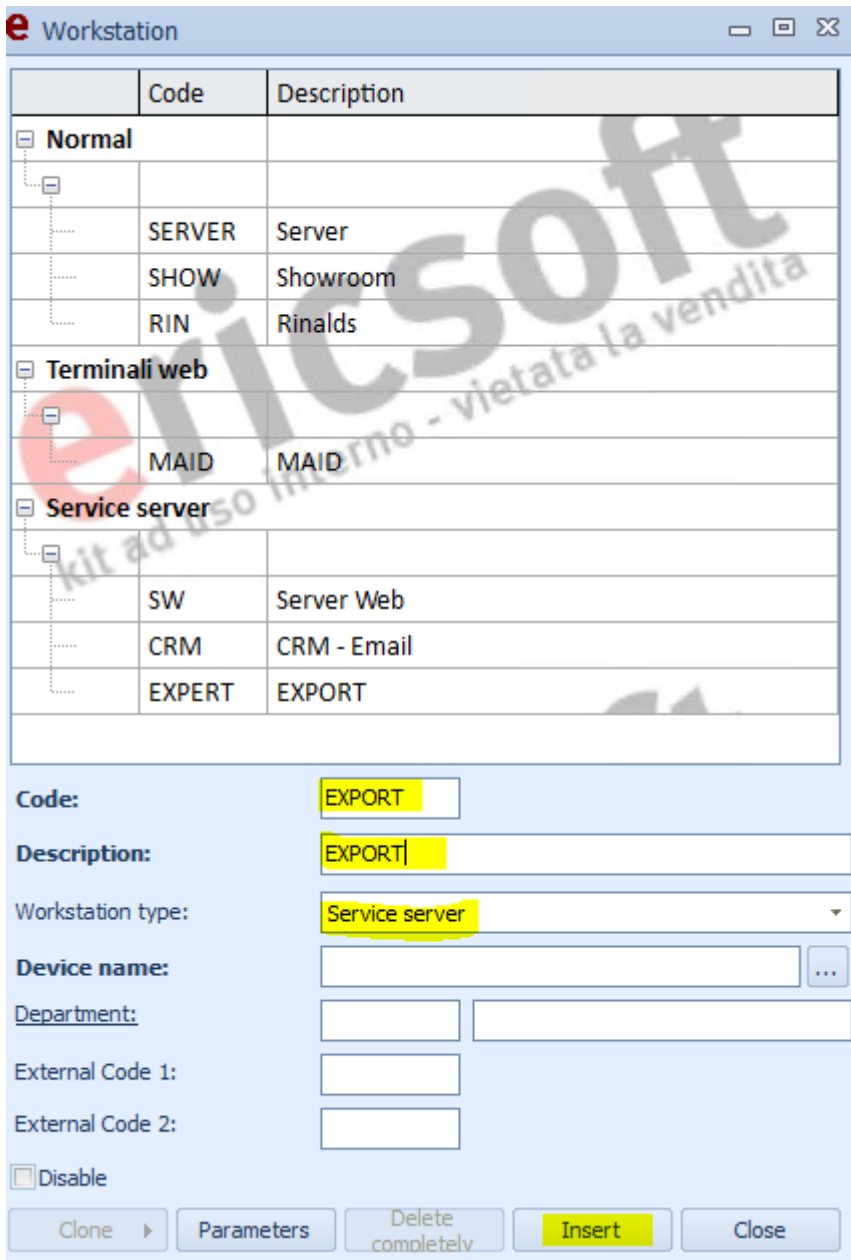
e Workstation

| | Code | Description |
|---|---|---|
| Normal | | |
| | | |
| | SERVER | Server |
| | SHOW | Showroom |
| | RIN | Rinalds |
| Terminali web | | |
| | | |
| | MAID | MAID |
| Service server | | |
| | | |
| | SW | Server Web |
| | CRM | CRM - Email |
| | EXPERT | EXPORT |

ericsoft
kit ad uso interno - vietata la vendita

Code: EXPORT
Description: EXPORT
Workstation type: Service server
Device name: ...
Department:
External Code 1:
External Code 2:
Disable

Clone | Parameters | Delete completely | Insert | Close